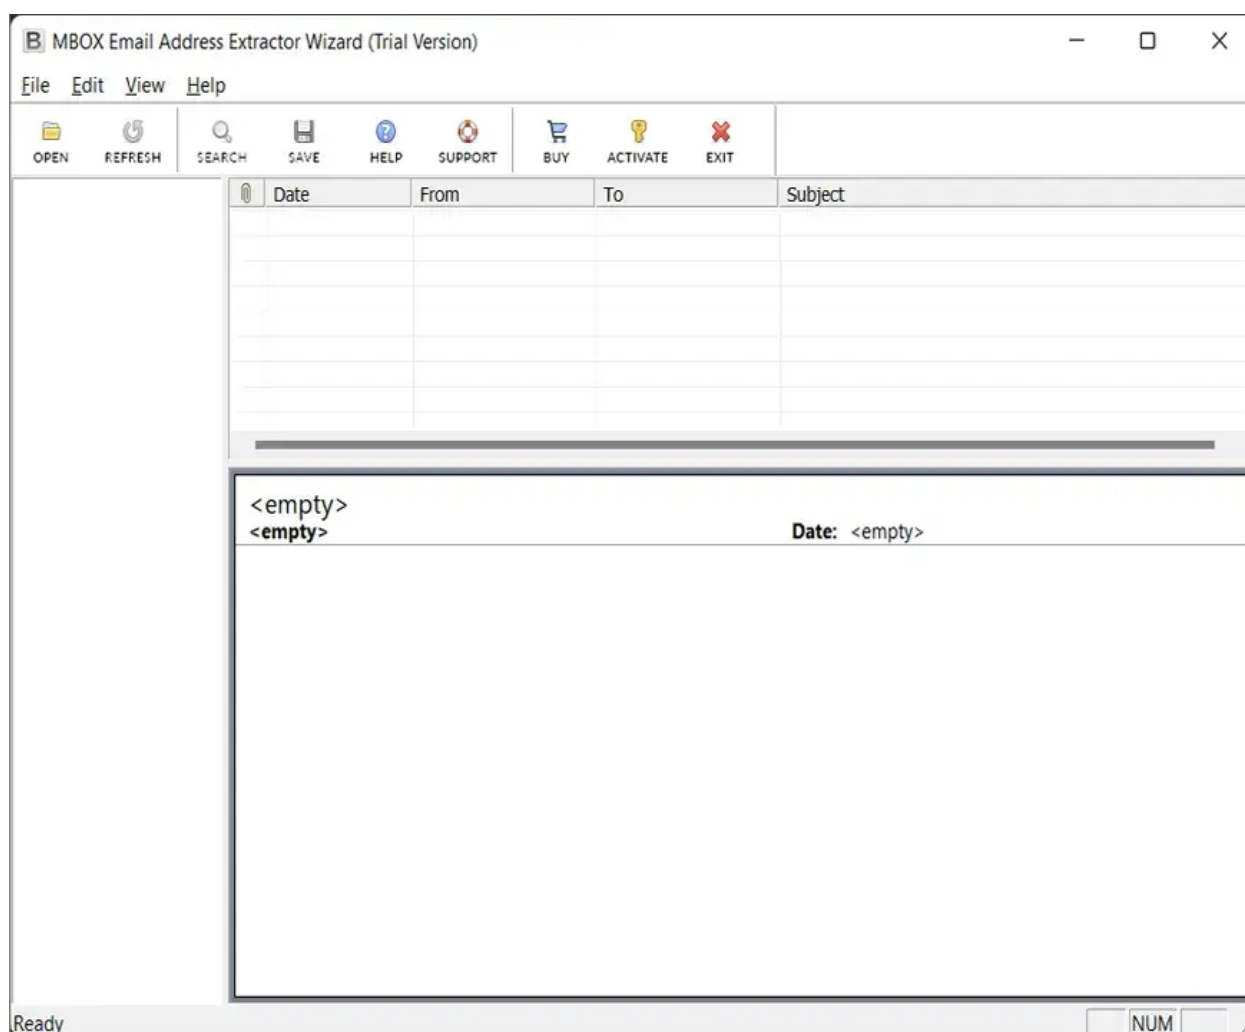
B MBOX Email Address Extractor Wizard (Trial Version)

File Edit View Help

OPEN REFRESH SEARCH SAVE HELP SUPPORT BUY ACTIVATE EXIT

| | Date | From | To | Subject |
|---|---|---|---|---|

<empty>
<empty>
Date: <empty>

Ready
NUM